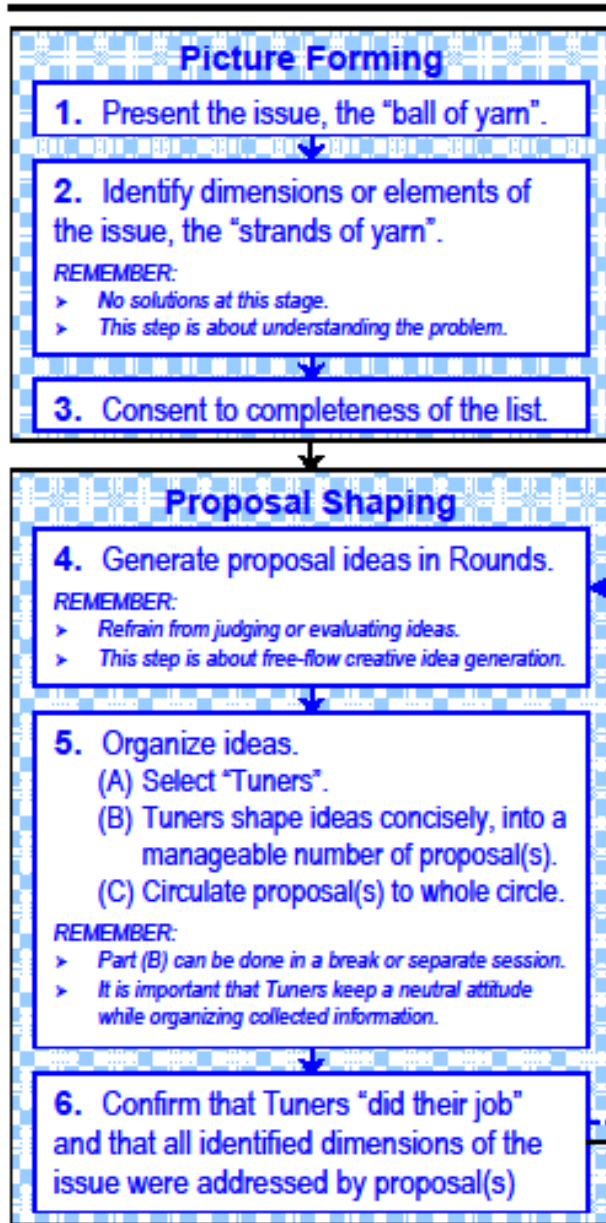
Picture Forming

1. Present the issue, the "ball of yarn".

2. Identify dimensions or elements of the issue, the "strands of yarn".

REMEMBER:
➤ No solutions at this stage.
➤ This step is about understanding the problem.

3. Consent to completeness of the list.

Proposal Shaping

4. Generate proposal ideas in Rounds.

REMEMBER:
➤ Refrain from judging or evaluating ideas.
➤ This step is about free-flow creative idea generation.

5. Organize ideas.
(A) Select "Tuners".
(B) Tuners shape ideas concisely, into a manageable number of proposal(s).
(C) Circulate proposal(s) to whole circle.

REMEMBER:
➤ Part (B) can be done in a break or separate session.
➤ It is important that Tuners keep a neutral attitude while organizing collected information.

6. Confirm that Tuners "did their job" and that all identified dimensions of the issue were addressed by proposal(s)